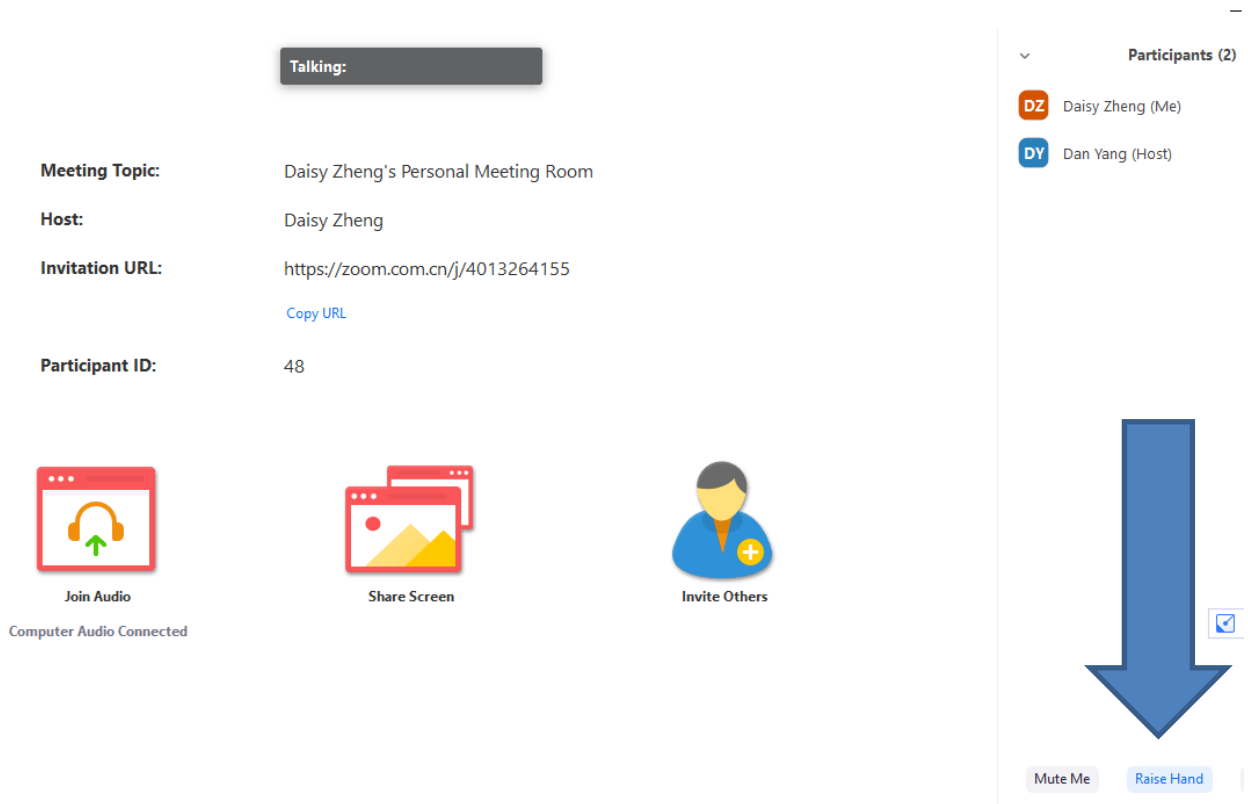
Talking:

Meeting Topic: Daisy Zheng's Personal Meeting Room

Host: Daisy Zheng

Invitation URL: https://zoom.com.cn/j/4013264155

Copy URL

Participant ID: 48

Join Audio

Computer Audio Connected

Share Screen

Invite Others

Participants (2)

DZ Daisy Zheng (Me)

DY Dan Yang (Host)

Mute Me

Raise Hand